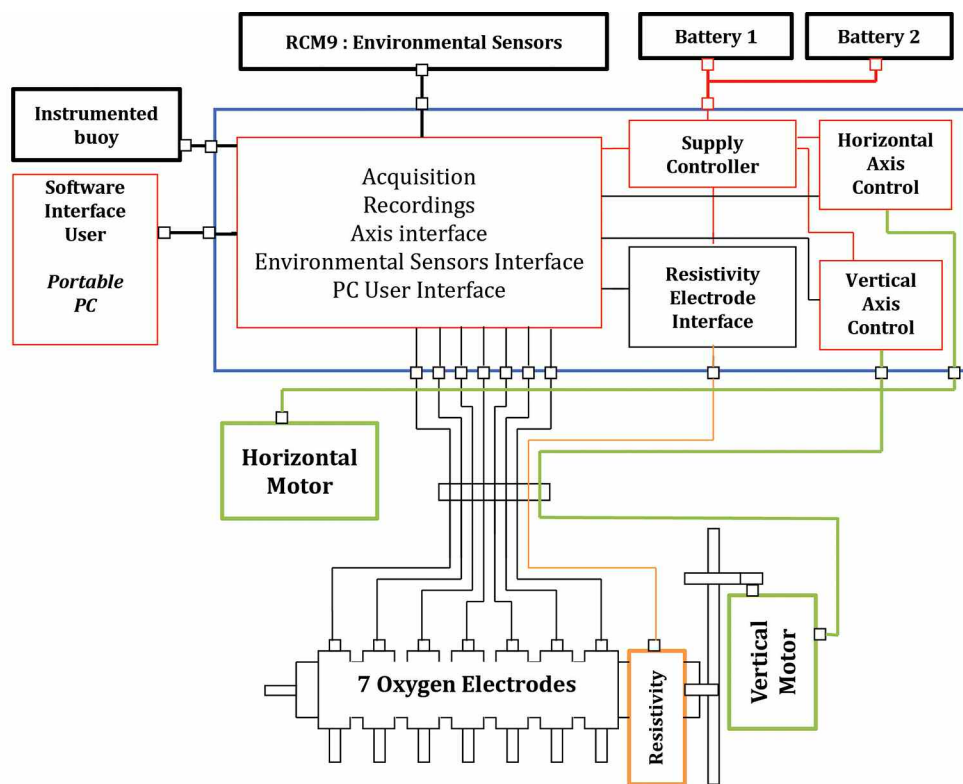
RCM9 : Environmental Sensors

Battery 1

Battery 2

Instrumented buoy

Software Interface User

*Portable PC*

Acquisition
Recordings
Axis interface
Environmental Sensors Interface
PC User Interface

Supply Controller

Horizontal Axis Control

Resistivity Electrode Interface

Vertical Axis Control

Horizontal Motor

Vertical Motor

7 Oxygen Electrodes

Resistivity